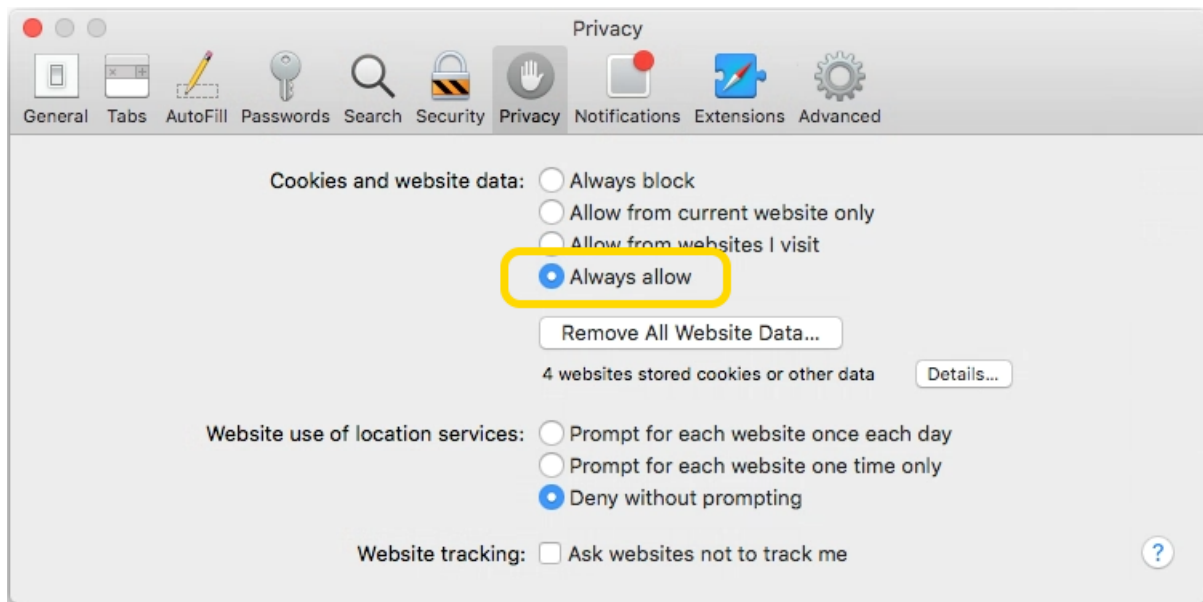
Privacy

General Tabs AutoFill Passwords Search Security Privacy Notifications Extensions Advanced

Cookies and website data: Always block
Allow from current website only
Allow from websites I visit
Always allow

Remove All Website Data...

4 websites stored cookies or other data Details...

Website use of location services: Prompt for each website once each day
Prompt for each website one time only
Deny without prompting

Website tracking: Ask websites not to track me

?